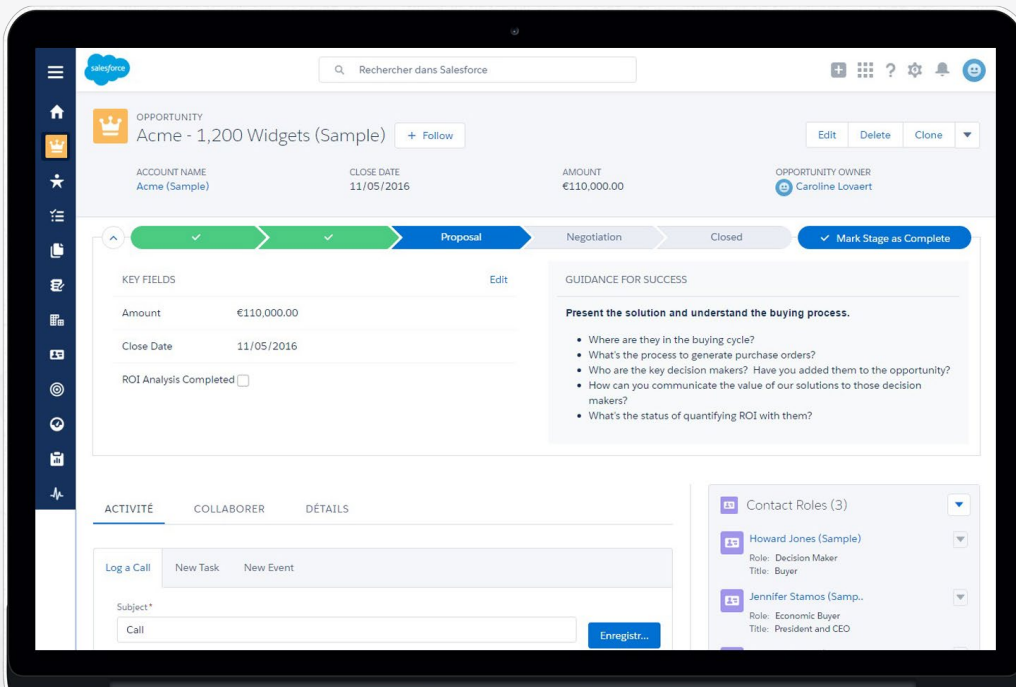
salesforce

Rechercher dans Salesforce

OPPORTUNITY
Acme - 1,200 Widgets (Sample)
+ Follow

Edit
Delete
Clone

ACCOUNT NAME
Acme (Sample)

CLOSE DATE
11/05/2016

AMOUNT
€110,000.00

OPPORTUNITY OWNER
Caroline Lovaert

Proposal
Negotiation
Closed
Mark Stage as Complete

KEY FIELDS
Edit

Amount €110,000.00

Close Date 11/05/2016

ROI Analysis Completed

GUIDANCE FOR SUCCESS

Present the solution and understand the buying process.

- Where are they in the buying cycle?
- What's the process to generate purchase orders?
- Who are the key decision makers? Have you added them to the opportunity?
- How can you communicate the value of our solutions to those decision makers?
- What's the status of quantifying ROI with them?

ACTIVITÉ
COLLABORER
DÉTAILS

Log a Call
New Task
New Event

Subject*
Call
Enregistr...

Contact Roles (3)

Howard Jones (Sample)
Role: Decision Maker
Title: Buyer

Jennifer Stamos (Samp..
Role: Economic Buyer
Title: President and CEO